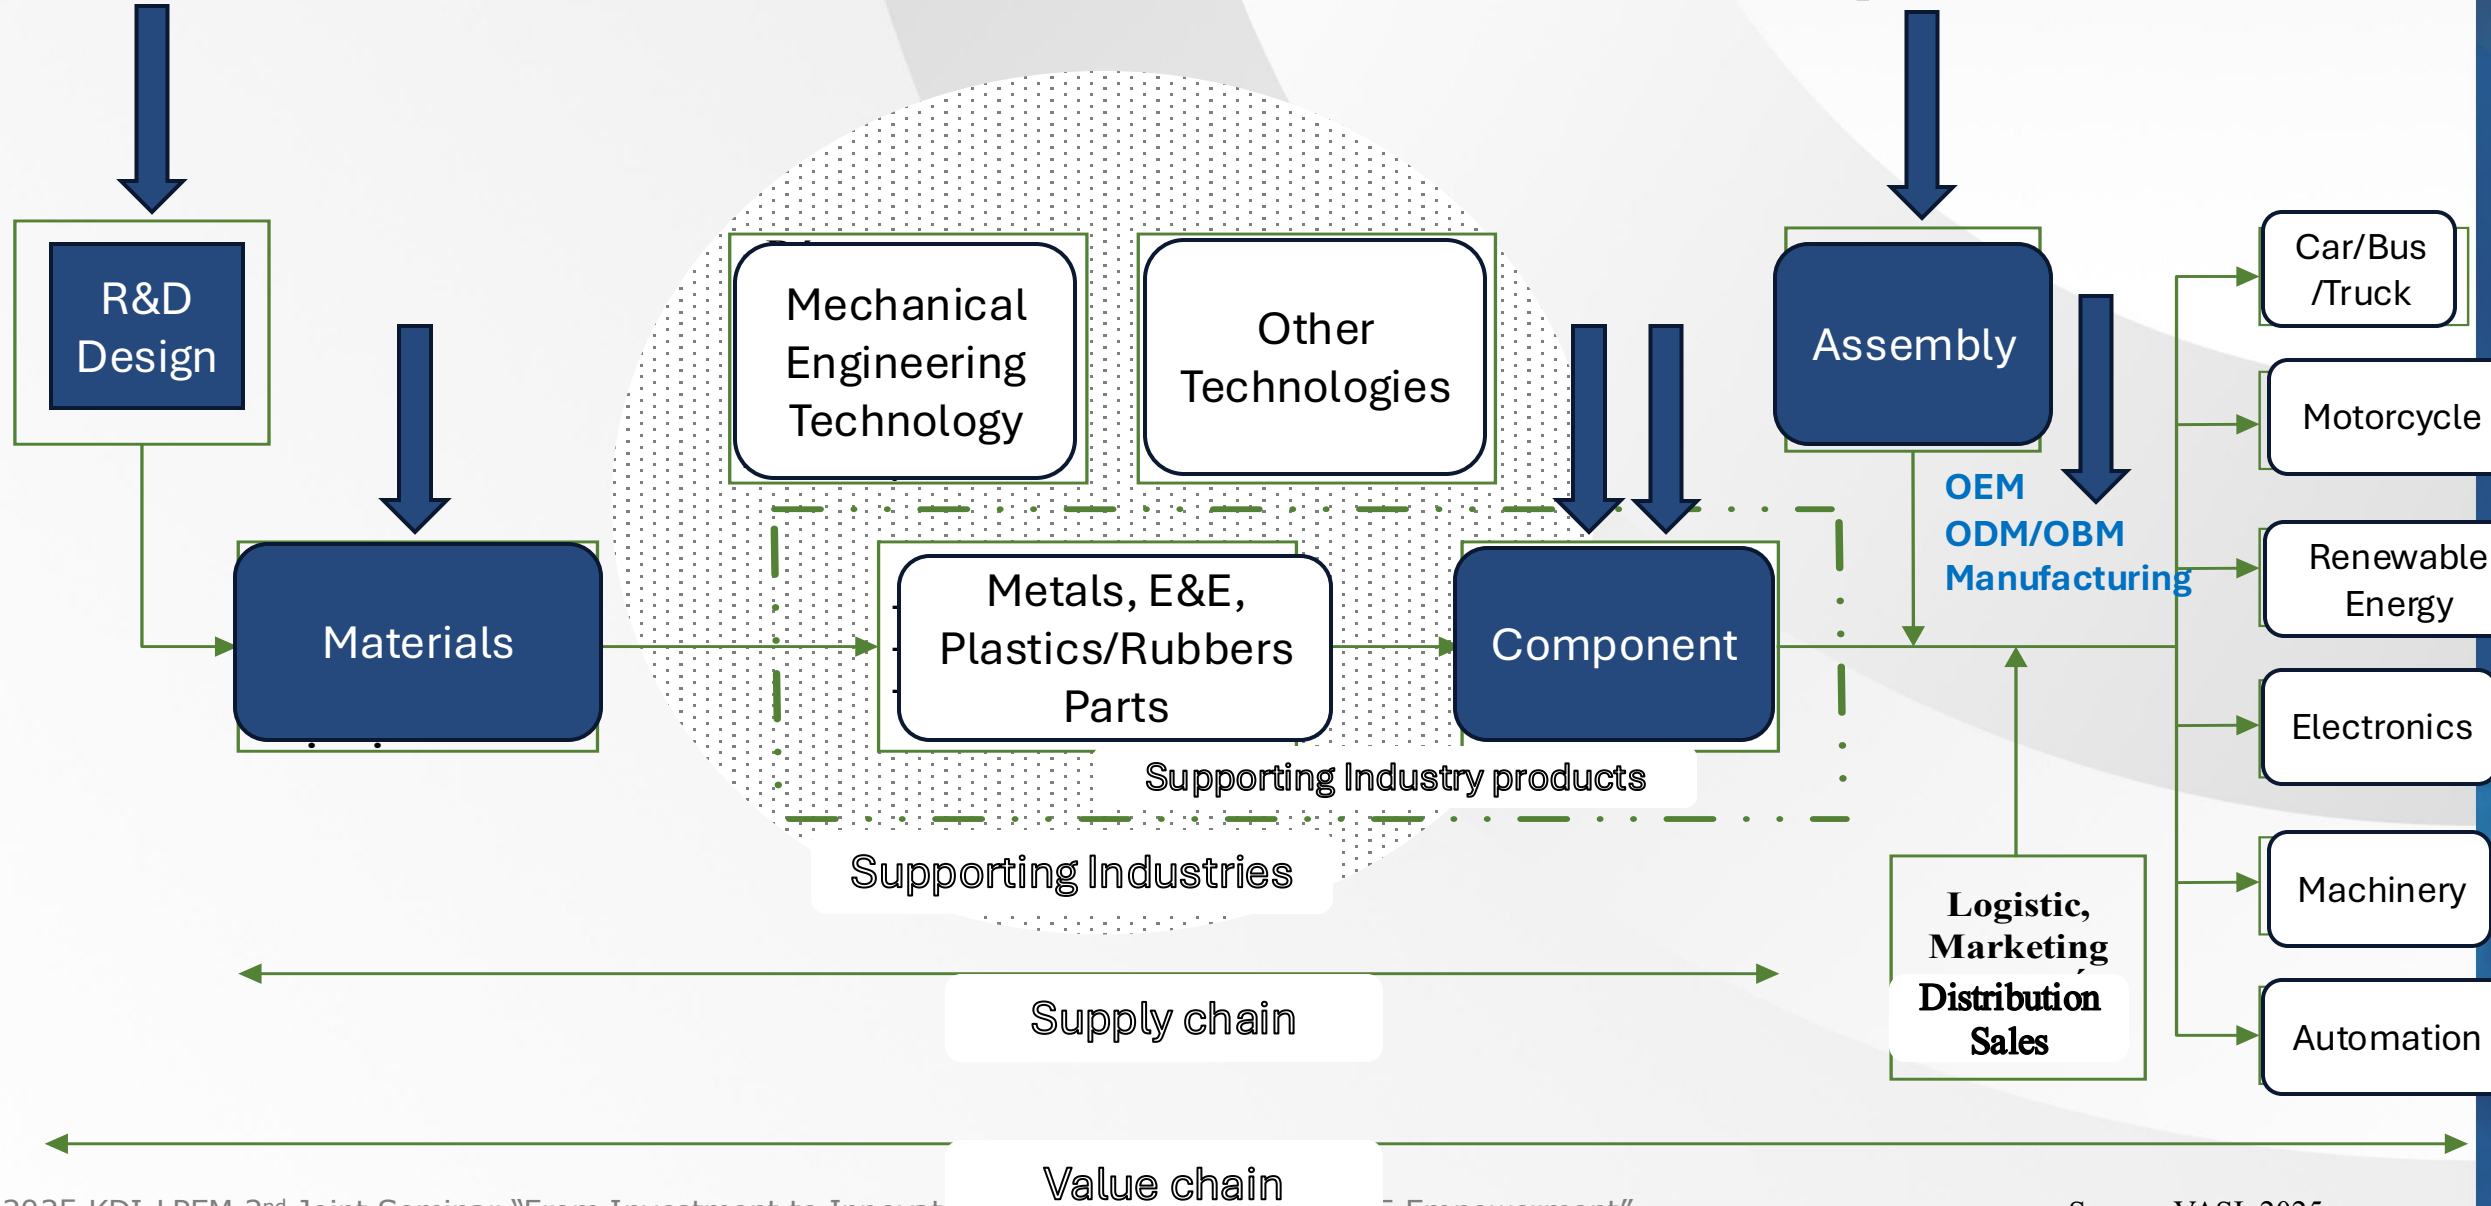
R&D Design

Materials

Mechanical Engineering Technology

Other Technologies

Metals, E&E, Plastics/Rubbers Parts

Component

Assembly

OEM
ODM/OBM
Manufacturing

Car/Bus /Truck

Motorcycle

Renewable Energy

Electronics

Machinery

Automation

Supporting Industry products

Supporting Industries

Logistic, Marketing
Distribution
Sales

Supply chain

Value chain

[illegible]